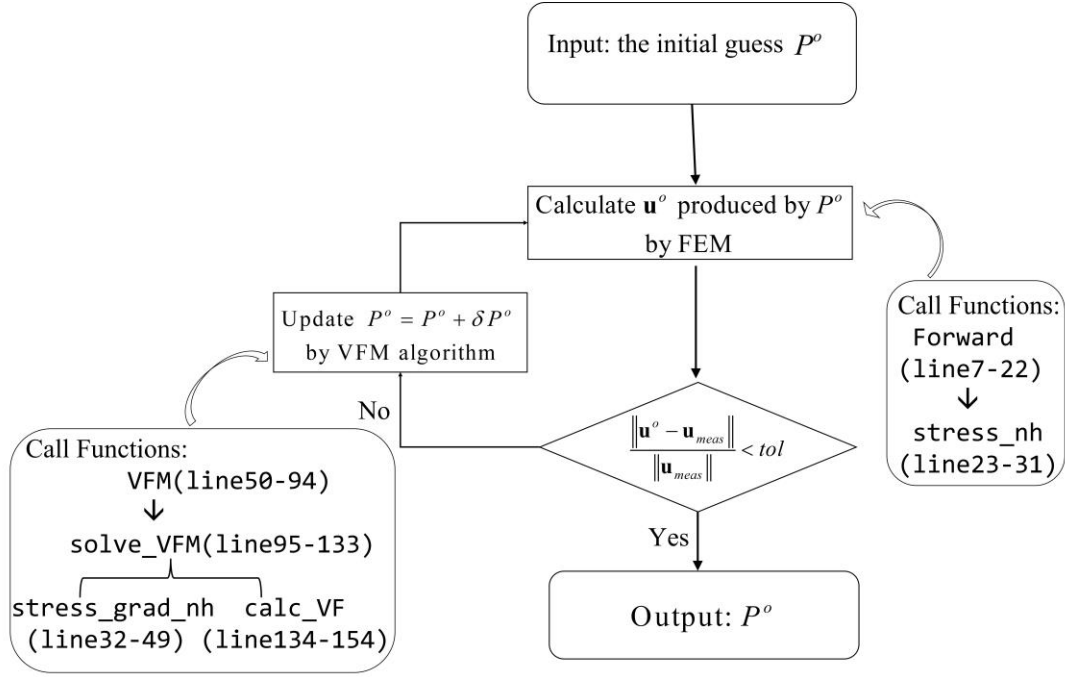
Input: the initial guess $P^o$

Calculate $\mathbf{u}^o$ produced by $P^o$ by FEM

Call Functions:
Forward
(line7-22)
↓
stress_nh
(line23-31)

Update $P^o = P^o + \delta P^o$ by VFM algorithm

No

$\frac{\left\|\mathbf{u}^o - \mathbf{u}_{meas}\right\|}{\left\|\mathbf{u}_{meas}\right\|} < tol$

Call Functions:
VFM(line50-94)
↓
solve_VFM(line95-133)
stress_grad_nh calc_VF
(line32-49) (line134-154)

Yes

Output: $P^o$